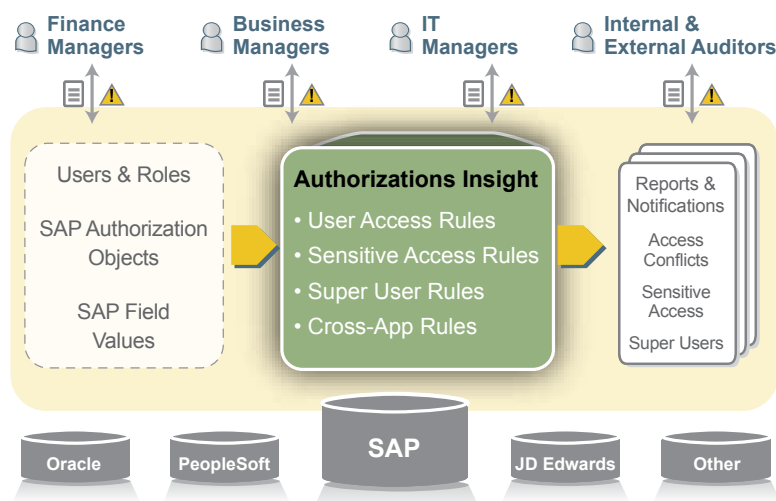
Finance Managers

Business Managers

IT Managers

Internal & External Auditors

Users & Roles

SAP Authorization Objects

SAP Field Values

Authorizations Insight

• User Access Rules
• Sensitive Access Rules
• Super User Rules
• Cross-App Rules

Reports & Notifications

Access Conflicts

Sensitive Access

Super Users

Oracle

PeopleSoft

SAP

JD Edwards

Other